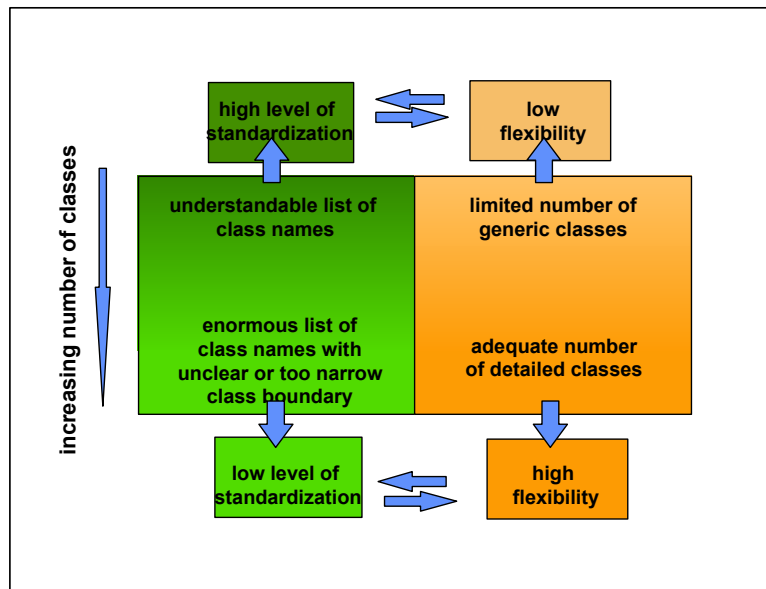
high level of standardization

low flexibility

increasing number of classes

understandable list of class names

limited number of generic classes

enormous list of class names with unclear or too narrow class boundary

adequate number of detailed classes

low level of standardization

high flexibility